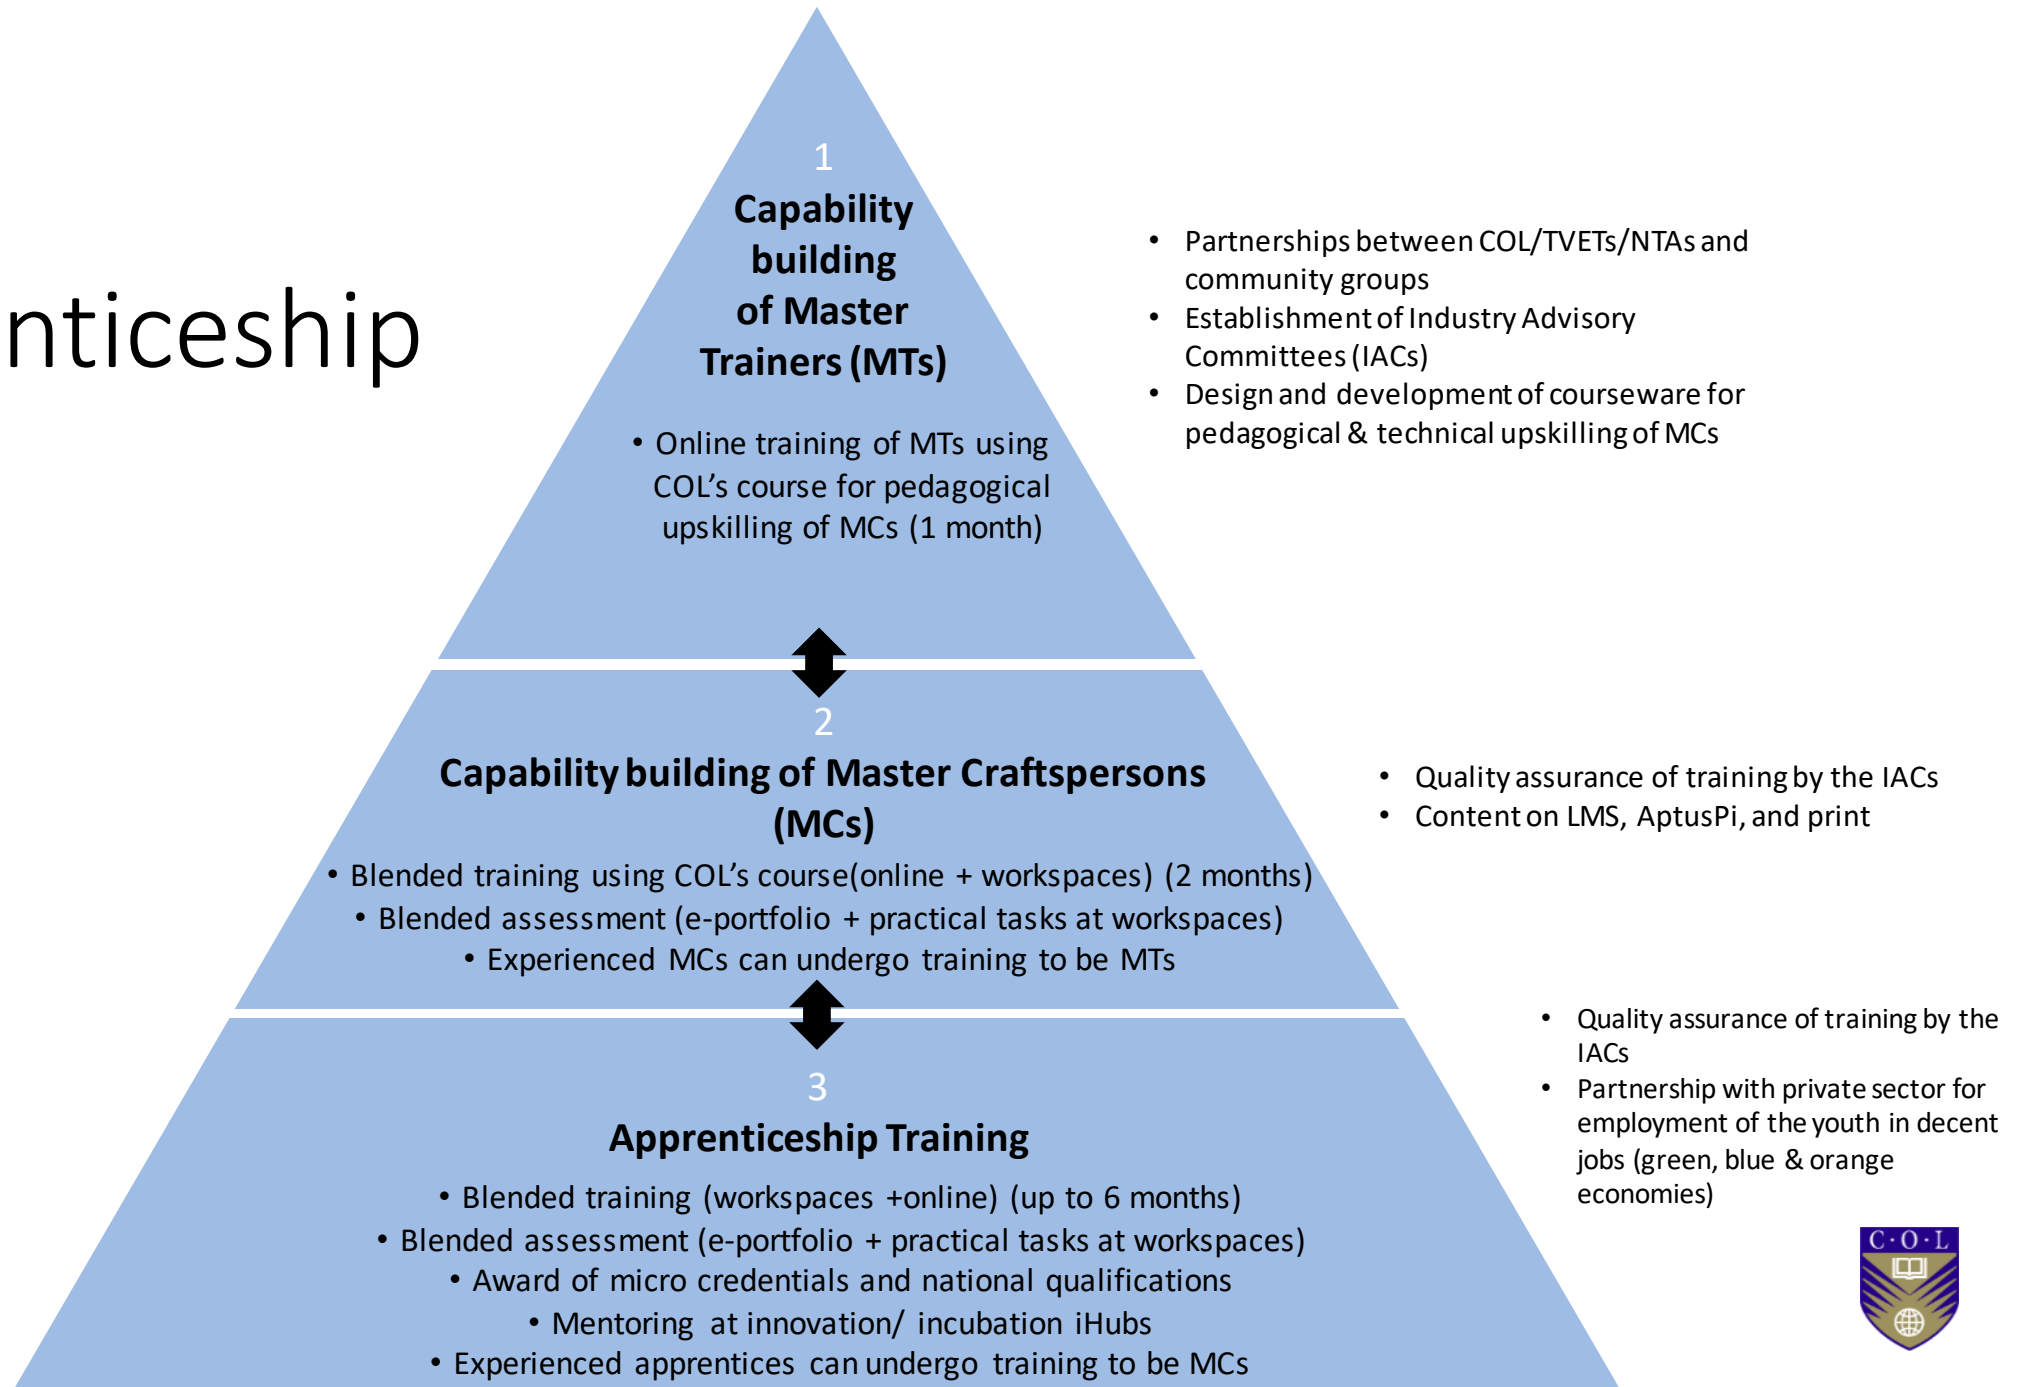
nticeship

1
Capability building of Master Trainers (MTs)

• Online training of MTs using COL's course for pedagogical upskilling of MCs (1 month)

• Partnerships between COL/TVETs/NTAs and community groups
• Establishment of Industry Advisory Committees (IACs)
• Design and development of courseware for pedagogical & technical upskilling of MCs

2
Capability building of Master Craftspersons (MCs)

• Blended training using COL's course(online + workspaces) (2 months)
• Blended assessment (e-portfolio + practical tasks at workspaces)
• Experienced MCs can undergo training to be MTs

• Quality assurance of training by the IACs
• Content on LMS, AptusPi, and print

3
Apprenticeship Training

• Blended training (workspaces +online) (up to 6 months)
• Blended assessment (e-portfolio + practical tasks at workspaces)
• Award of micro credentials and national qualifications
• Mentoring at innovation/ incubation iHubs
• Experienced apprentices can undergo training to be MCs

• Quality assurance of training by the IACs
• Partnership with private sector for employment of the youth in decent jobs (green, blue & orange economies)

C·O·L